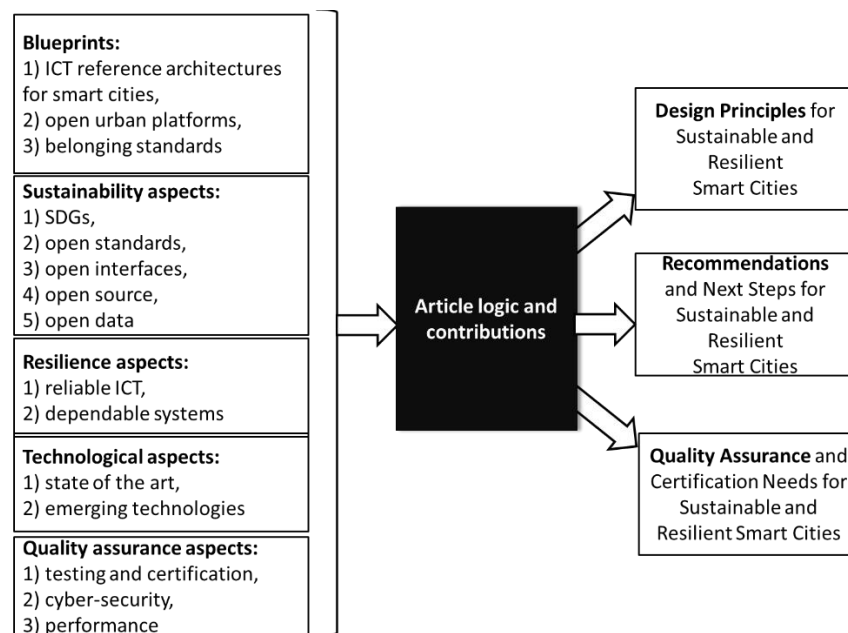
**Blueprints:**
1) ICT reference architectures for smart cities,
2) open urban platforms,
3) belonging standards

**Sustainability aspects:**
1) SDGs,
2) open standards,
3) open interfaces,
4) open source,
5) open data

**Resilience aspects:**
1) reliable ICT,
2) dependable systems

**Technological aspects:**
1) state of the art,
2) emerging technologies

**Quality assurance aspects:**
1) testing and certification,
2) cyber-security,
3) performance

**Article logic and contributions**

**Design Principles** for Sustainable and Resilient Smart Cities

**Recommendations** and Next Steps for Sustainable and Resilient Smart Cities

**Quality Assurance** and Certification Needs for Sustainable and Resilient Smart Cities